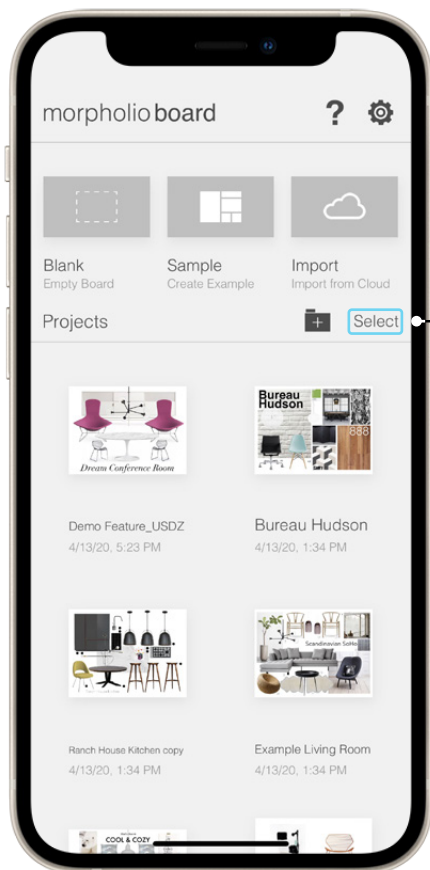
morpholio board

?

Blank
Empty Board

Sample
Create Example

Import
Import from Cloud

Projects

Select

Dream Conference Room

Demo Feature_USDZ
4/13/20, 5:23 PM

Bureau Hudson

Bureau Hudson
4/13/20, 1:34 PM

Ranch House Kitchen copy
4/13/20, 1:34 PM

Scandinavian SoHo

Example Living Room
4/13/20, 1:34 PM

COOL & COZY